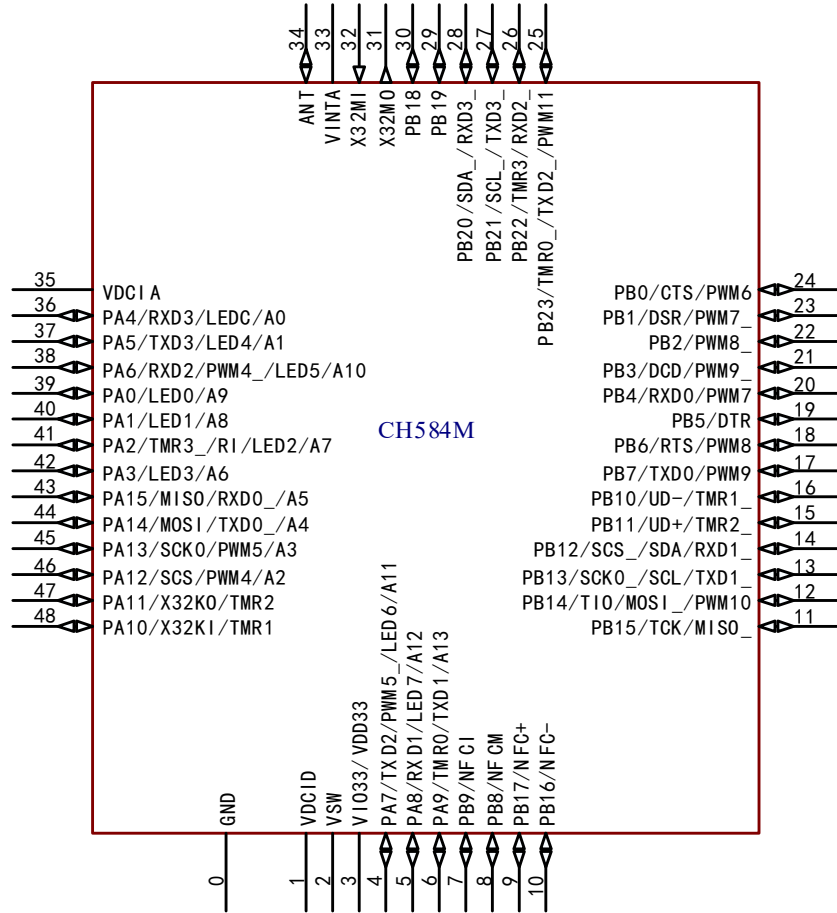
34
33
32
31
30
29
28
27
26
25
ANT
VINTA
X32MI
X32MO
PB18
PB19
PB20/SDA_/RXD3_
PB21/SCL_/TXD3_
PB22/TMR3/RXD2_
PB23/TMR0_/TXD2_/PWM11

35 VDCIA
36 PA4/RXD3/LEDC/A0
37 PA5/TXD3/LED4/A1
38 PA6/RXD2/PWM4_/LED5/A10
39 PA0/LED0/A9
40 PA1/LED1/A8
41 PA2/TMR3_/RI/LED2/A7
42 PA3/LED3/A6
43 PA15/MISO/RXD0_/A5
44 PA14/MOSI/TXD0_/A4
45 PA13/SCK0/PWM5/A3
46 PA12/SCS/PWM4/A2
47 PA11/X32KO/TMR2
48 PA10/X32KI/TMR1

CH584M

PB0/CTS/PWM6 24
PB1/DSR/PWM7_ 23
PB2/PWM8_ 22
PB3/DCD/PWM9_ 21
PB4/RXD0/PWM7 20
PB5/DTR 19
PB6/RTS/PWM8 18
PB7/TXD0/PWM9 17
PB10/UD-/TMR1_ 16
PB11/UD+/TMR2_ 15
PB12/SCS_/SDA/RXD1_ 14
PB13/SCK0_/SCL/TXD1_ 13
PB14/TIO/MOSI_/PWM10 12
PB15/TCK/MISO_ 11

GND
VDCID
VSW
VIO33/VDD33
PA7/TXD2/PWM5_/LED6/A11
PA8/RXD1/LED7/A12
PA9/TMR0/TXD1/A13
PB9/NFCI
PB8/NFCM
PB17/NFC+
PB16/NFC-
0
1
2
3
4
5
6
7
8
9
10